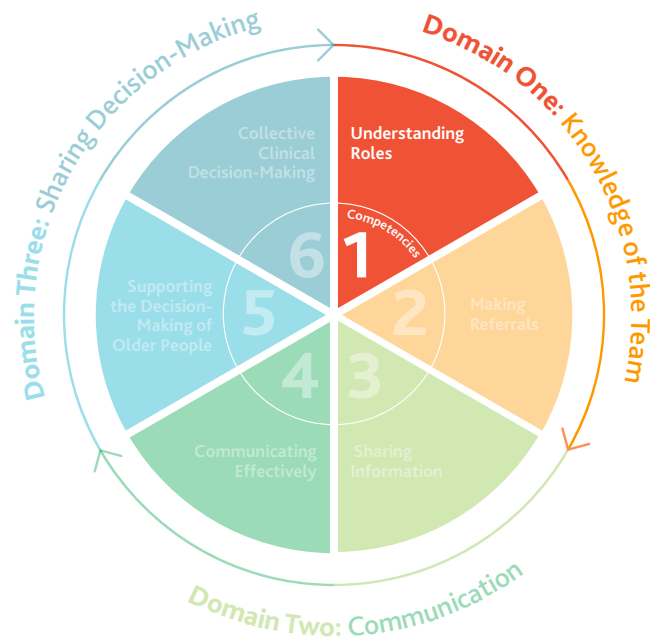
Domain One: Knowledge of the Team

Domain Two: Communication

Domain Three: Sharing Decision-Making

Competencies

1 Understanding Roles

2 Making Referrals

3 Sharing Information

4 Communicating Effectively

5 Supporting the Decision-Making of Older People

6 Collective Clinical Decision-Making